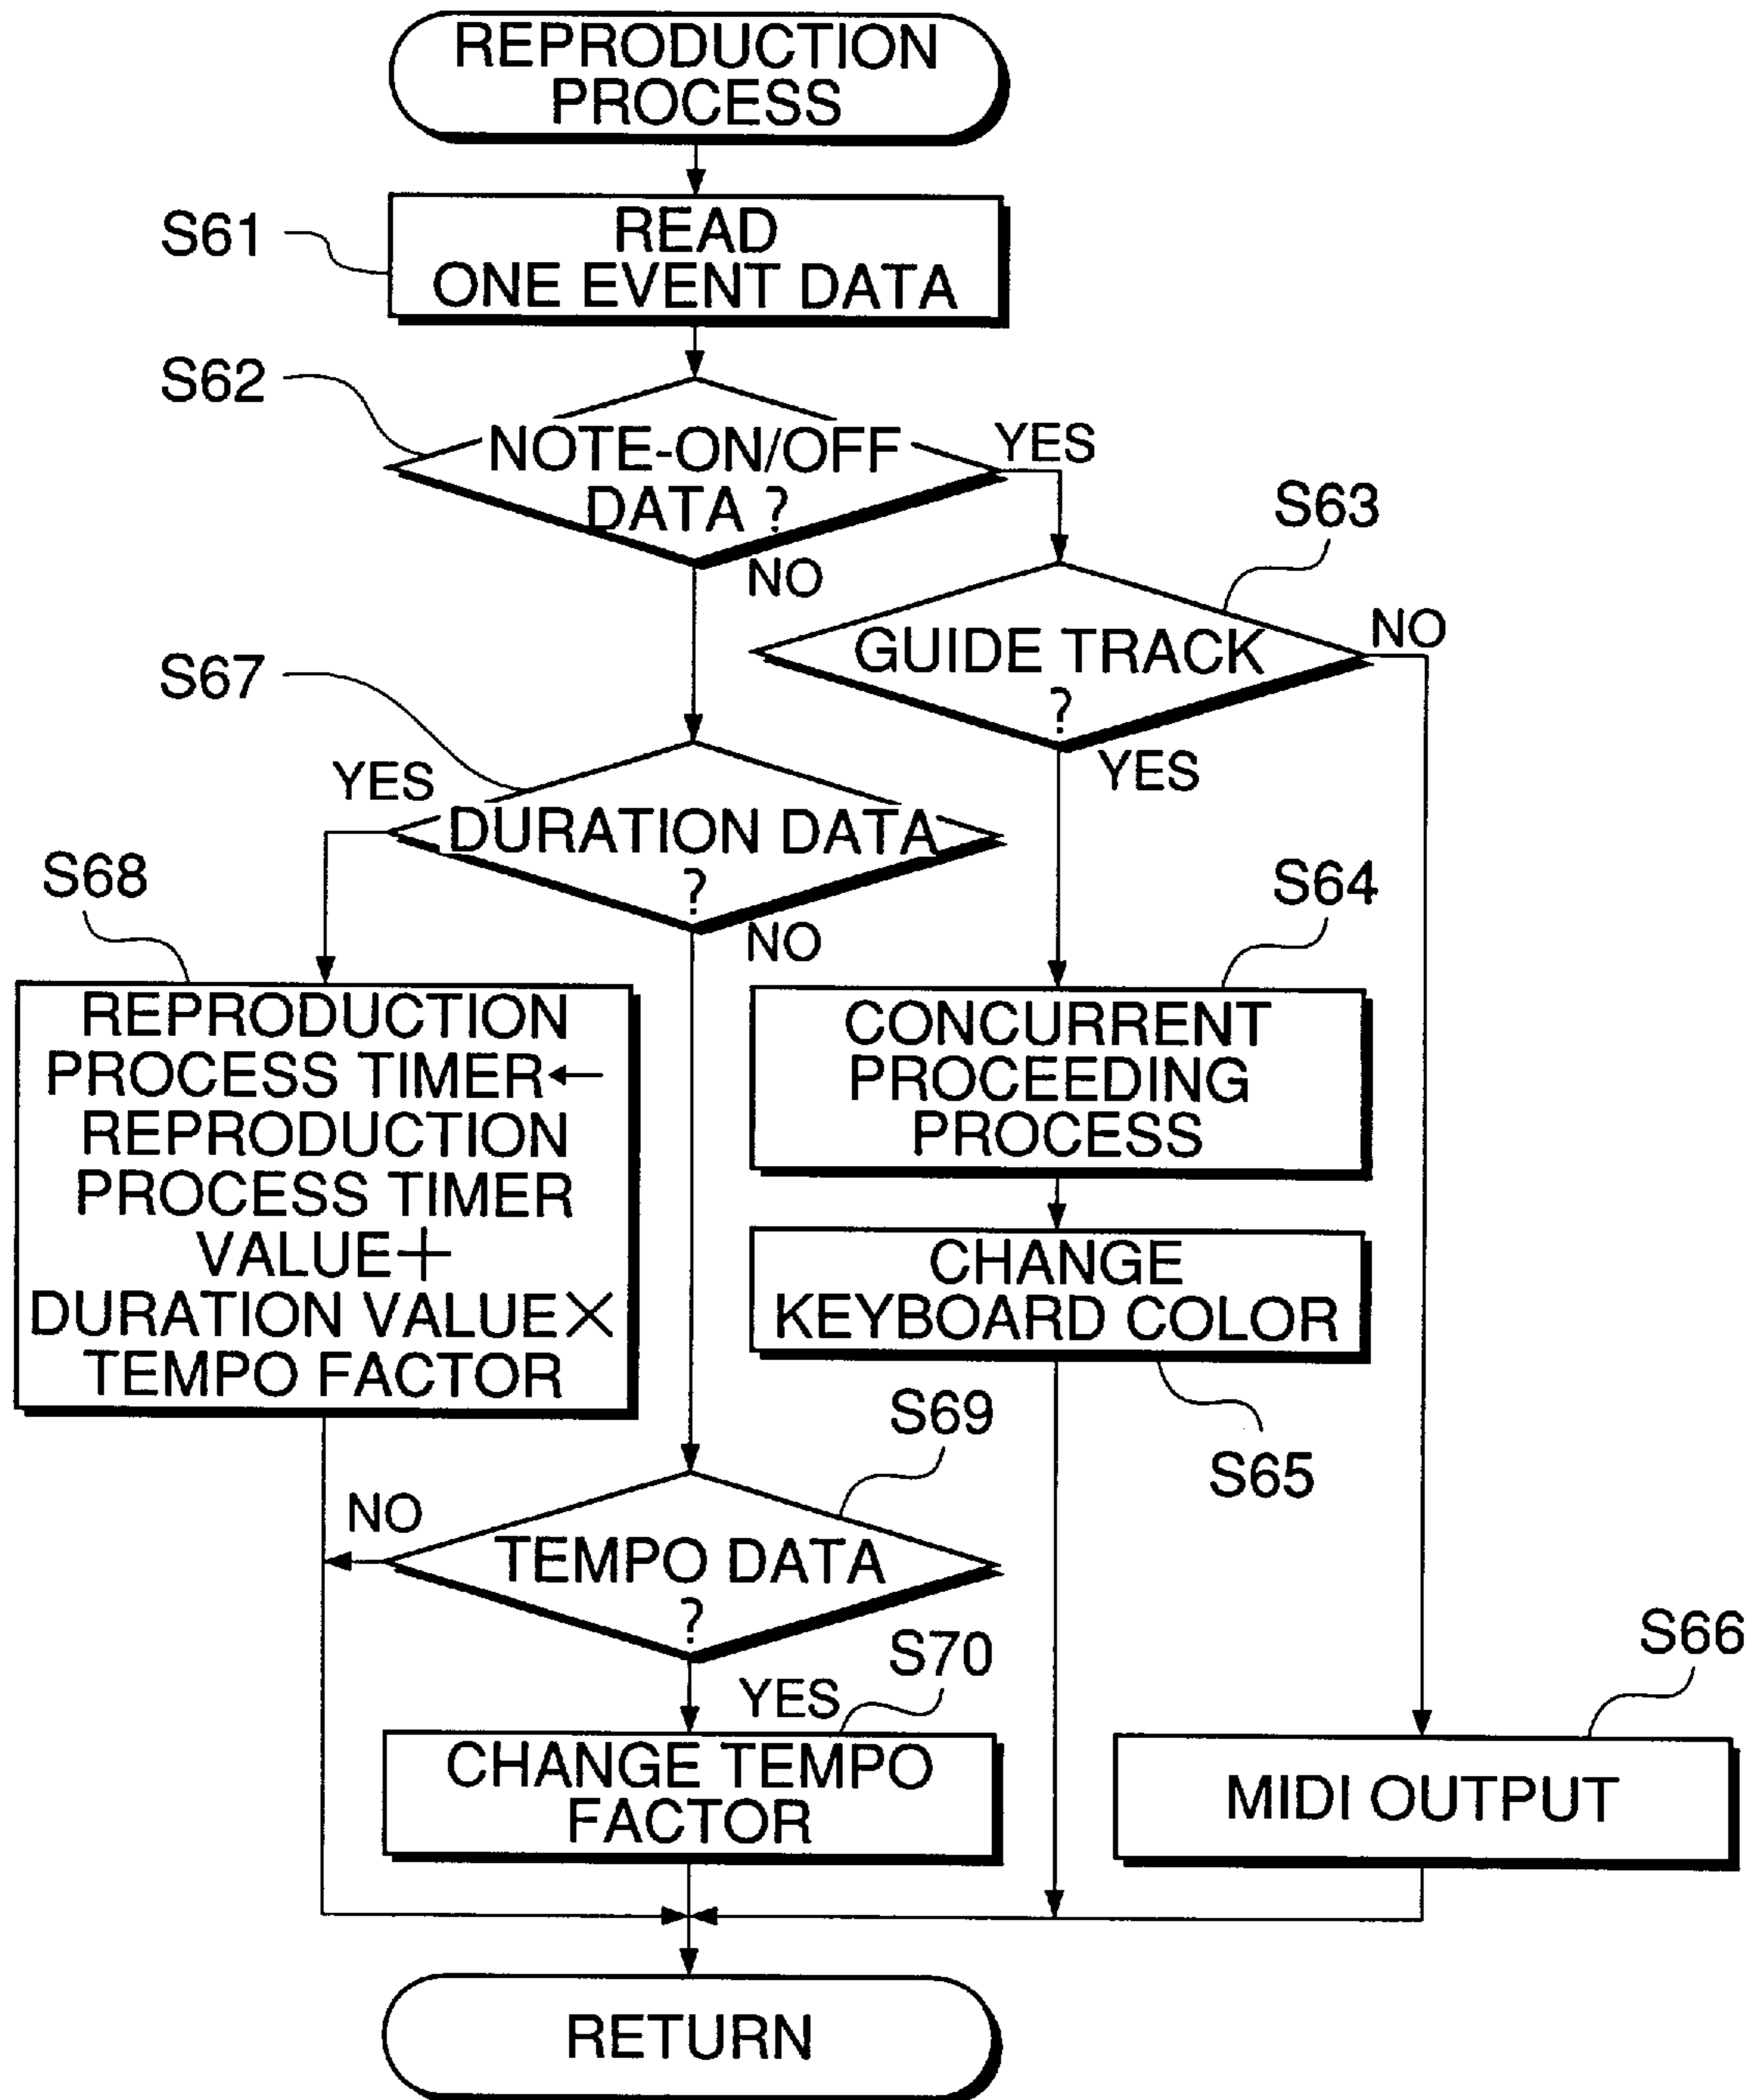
REPRODUCTION PROCESS

S61
READ ONE EVENT DATA

S62
NOTE-ON/OFF DATA ?
YES
NO

S63
GUIDE TRACK ?
NO
YES

S67
YES
DURATION DATA ?
NO

S68
REPRODUCTION PROCESS TIMER← REPRODUCTION PROCESS TIMER VALUE$+$ DURATION VALUE$\times$ TEMPO FACTOR

S64
CONCURRENT PROCEEDING PROCESS

CHANGE KEYBOARD COLOR
S65

S69
NO
TEMPO DATA ?
S70
YES
CHANGE TEMPO FACTOR

S66
MIDI OUTPUT

RETURN